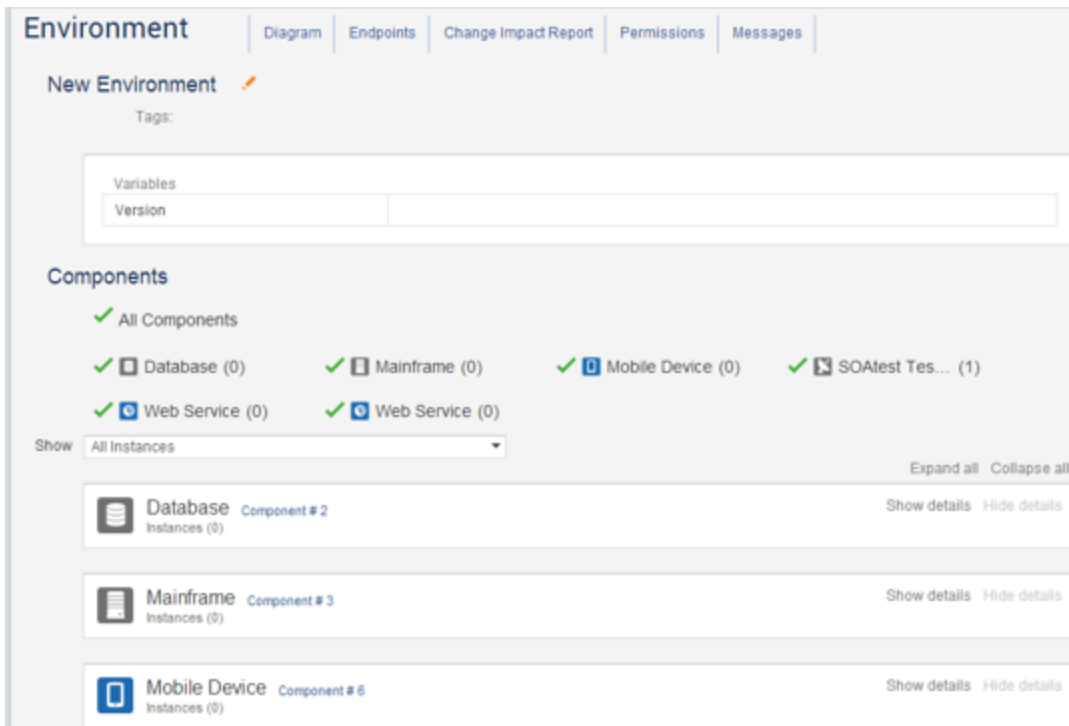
Environment

Diagram | Endpoints | Change Impact Report | Permissions | Messages

New Environment

Tags:

Variables

| Version | |
|---|---|

Components

✓ All Components

✓ Database (0)  ✓ Mainframe (0)  ✓ Mobile Device (0)  ✓ SOAtest Tes... (1)

✓ Web Service (0)  ✓ Web Service (0)

Show All Instances

Expand all Collapse all

Database Component # 2
Instances (0)
Show details Hide details

Mainframe Component # 3
Instances (0)
Show details Hide details

Mobile Device Component # 6
Instances (0)
Show details Hide details